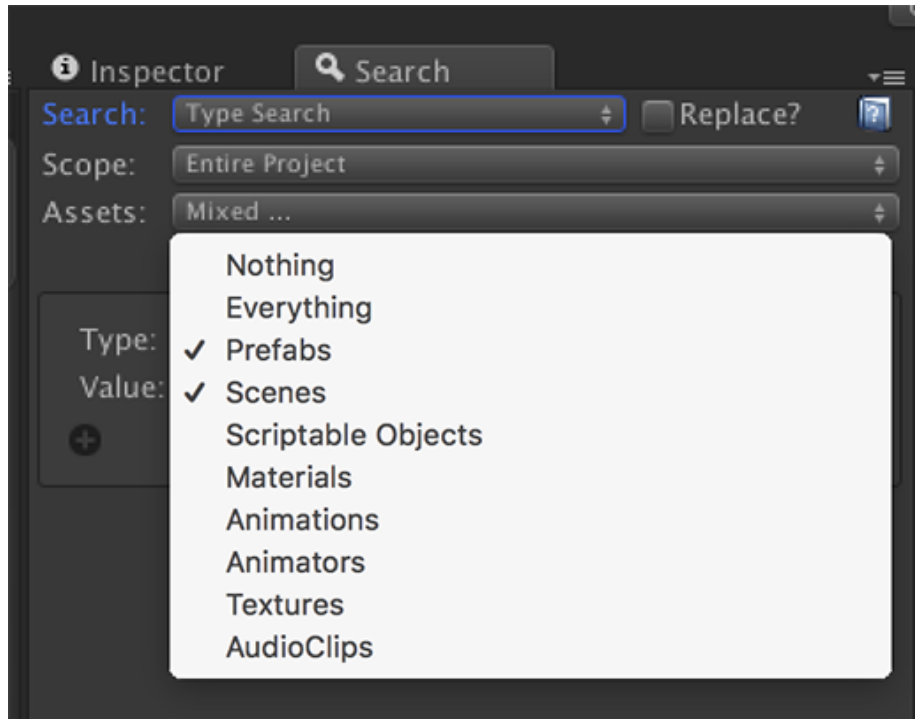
Inspector
Search
Search: Type Search
Replace?
Scope: Entire Project
Assets: Mixed ...
Type:
Value:
Nothing
Everything
✓ Prefabs
✓ Scenes
Scriptable Objects
Materials
Animations
Animators
Textures
AudioClips